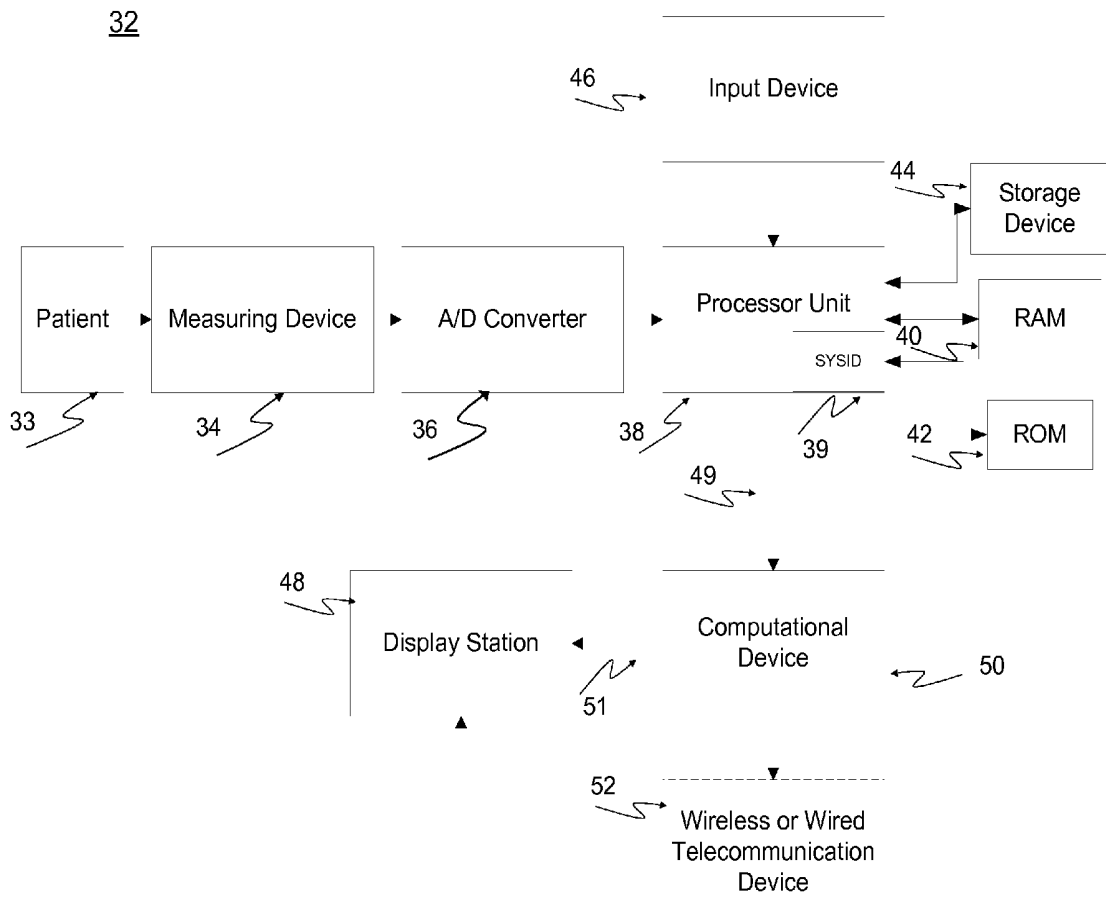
32

46 Input Device

44 Storage Device

Patient Measuring Device A/D Converter Processor Unit RAM

SYSID 40

33 34 36 38 39 42 ROM

49

48 Display Station Computational Device 50

51

52 Wireless or Wired Telecommunication Device